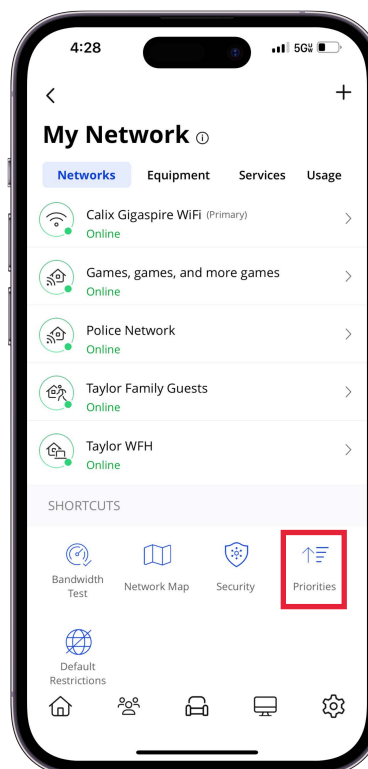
4:28

5G

<

+

My Network

Networks Equipment Services Usage

Calix Gigaspire WiFi (Primary)
Online

Games, games, and more games
Online

Police Network
Online

Taylor Family Guests
Online

Taylor WFH
Online

SHORTCUTS

Bandwidth Test

Network Map

Security

Priorities

Default Restrictions